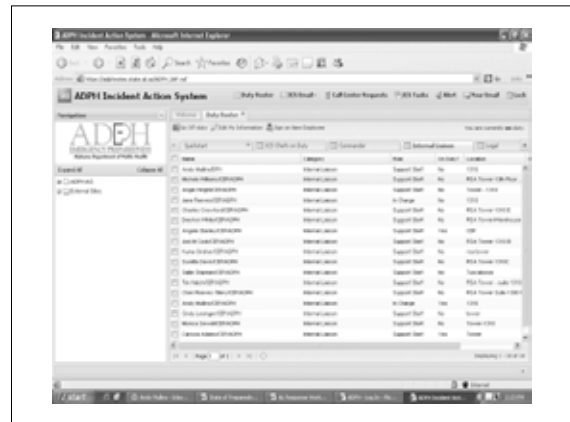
ADPH Incident Action System - Microsoft Internet Explorer

File Edit View Favorites Tools Help

ADPH Incident Action System

Duty Roster | Call Center Requests | Alert | Your Email

Navigation

ADPH
EMERGENCY PREPAREDNESS
Alabama Department of Public Health

Expand All
Collapse All

Welcome | Duty Roster

Sign Off duty | Edit My Information | Sign on New Employee

You are currently on duty

Internal Liaison | Legal

| Name | Category | Role | On Duty? | Location |
|---|---|---|---|---|
| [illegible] | Internal Liaison | Support Staff | No | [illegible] |
| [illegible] | Internal Liaison | Support Staff | No | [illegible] |
| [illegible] | Internal Liaison | Support Staff | No | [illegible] |
| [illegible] | Internal Liaison | In Charge | Yes | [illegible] |
| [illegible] | Internal Liaison | Support Staff | No | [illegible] |
| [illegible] | Internal Liaison | Support Staff | No | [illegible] |
| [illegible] | Internal Liaison | Support Staff | Yes | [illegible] |
| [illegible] | Internal Liaison | Support Staff | No | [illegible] |
| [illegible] | Internal Liaison | Support Staff | No | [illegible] |
| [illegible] | Internal Liaison | Support Staff | No | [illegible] |
| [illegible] | Internal Liaison | Support Staff | No | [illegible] |
| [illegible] | Internal Liaison | Support Staff | No | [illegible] |
| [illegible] | Internal Liaison | Support Staff | No | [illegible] |
| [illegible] | Internal Liaison | In Charge | Yes | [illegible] |
| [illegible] | Internal Liaison | Support Staff | No | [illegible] |
| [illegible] | Internal Liaison | Support Staff | No | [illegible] |
| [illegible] | Internal Liaison | Support Staff | Yes | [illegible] |

Page 1 of 1

Internet

start